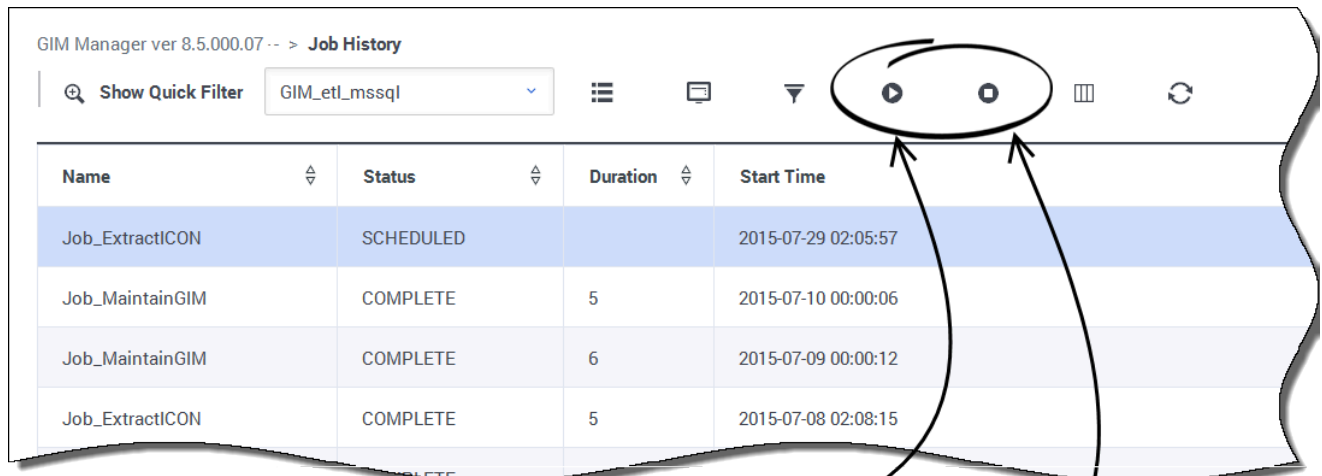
GIM Manager ver 8.5.000.07 -- > Job History

Show Quick Filter GIM_etl_mssql

| Name | Status | Duration | Start Time |
|---|---|---|---|
| Job_ExtractICON | SCHEDULED | | 2015-07-29 02:05:57 |
| Job_MaintainGIM | COMPLETE | 5 | 2015-07-10 00:00:06 |
| Job_MaintainGIM | COMPLETE | 6 | 2015-07-09 00:00:12 |
| Job_ExtractICON | COMPLETE | 5 | 2015-07-08 02:08:15 |